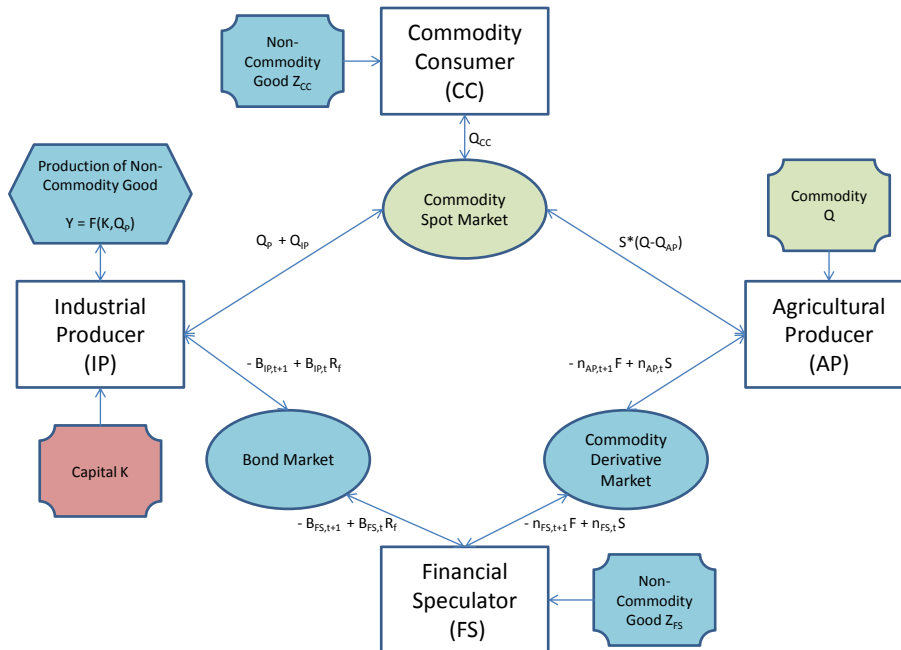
Non-Commodity Good $Z_{CC}$

Commodity Consumer (CC)

$Q_{CC}$

Production of Non-Commodity Good

$Y = F(K,Q_P)$

Commodity Spot Market

Commodity Q

$Q_P + Q_{IP}$

$S^*(Q-Q_{AP})$

Industrial Producer (IP)

Agricultural Producer (AP)

$- B_{IP,t+1} + B_{IP,t} R_f$

$- n_{AP,t+1} F + n_{AP,t} S$

Bond Market

Commodity Derivative Market

Capital K

$- B_{FS,t+1} + B_{FS,t} R_f$

$- n_{FS,t+1} F + n_{FS,t} S$

Financial Speculator (FS)

Non-Commodity Good $Z_{FS}$